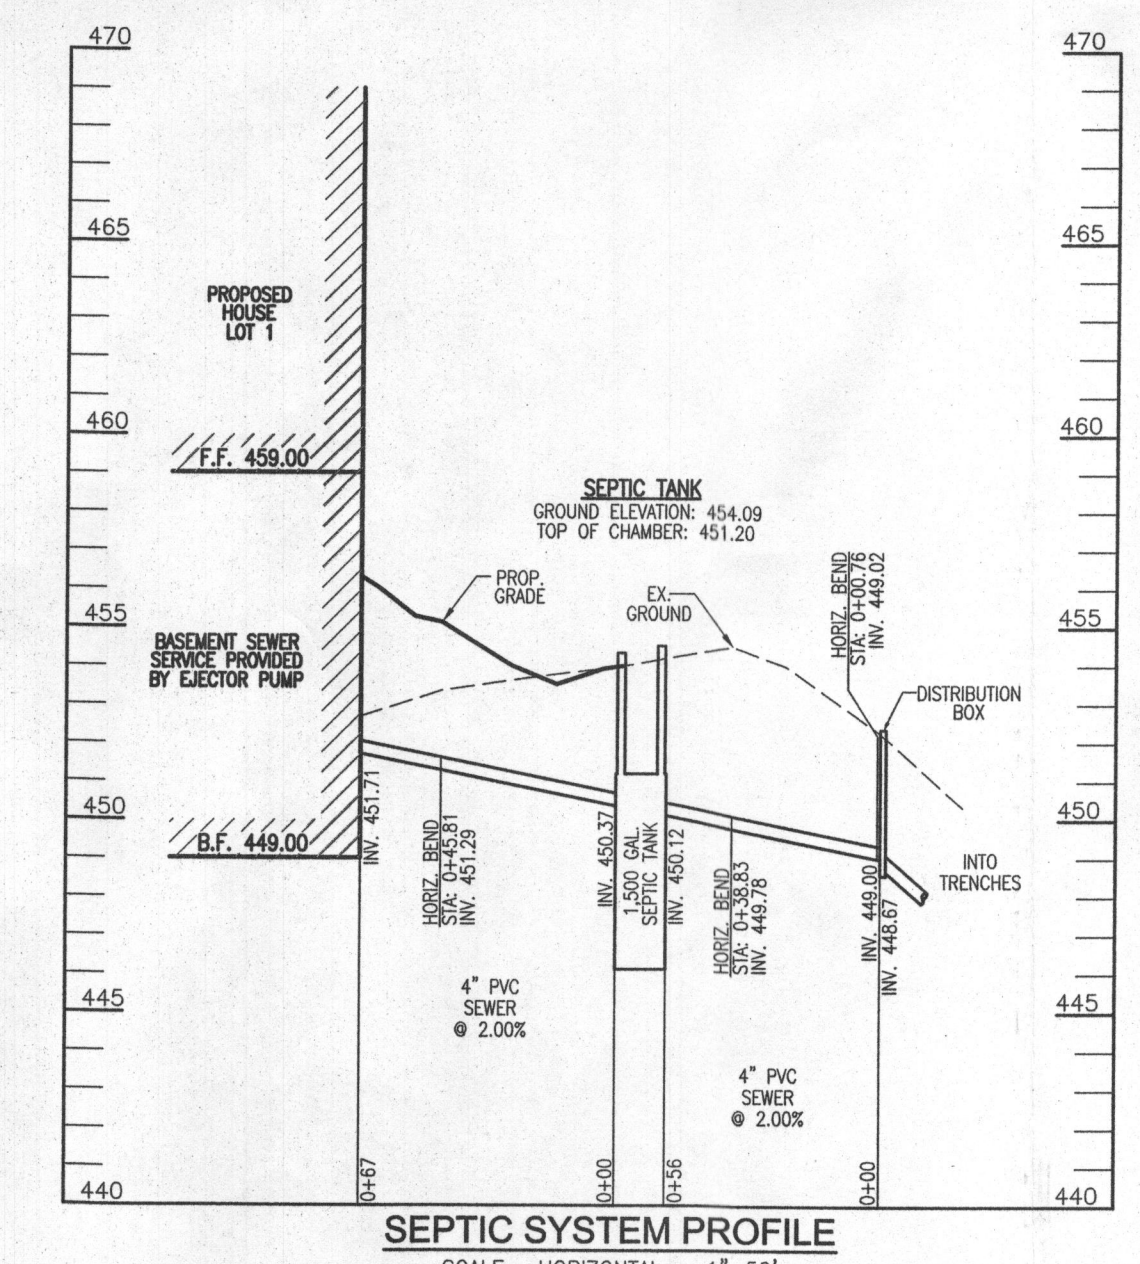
470

465

460

455

450

445

440

PROPOSED HOUSE LOT 1

F.F. 459.00

BASEMENT SEWER SERVICE PROVIDED BY EJECTOR PUMP

B.F. 449.00

SEPTIC TANK
GROUND ELEVATION: 454.09
TOP OF CHAMBER: 451.20

PROP. GRADE

EX. GROUND

HORIZ. BEND
STA: 0+00.76
INV. 449.02

DISTRIBUTION BOX

INV. 451.71

HORIZ. BEND
STA: 0+45.81
INV. 451.29

INV. 450.37

1,500 GAL. SEPTIC TANK

INV. 450.12

HORIZ. BEND
STA: 0+38.83
INV. 449.78

INV. 449.00

INV. 448.67

INTO TRENCHES

4" PVC SEWER @ 2.00%

4" PVC SEWER @ 2.00%

0+67

0+00

0+56

0+00

470

465

460

455

450

445

440

SEPTIC SYSTEM PROFILE
SCALE: HORIZONTAL: 1"=50'